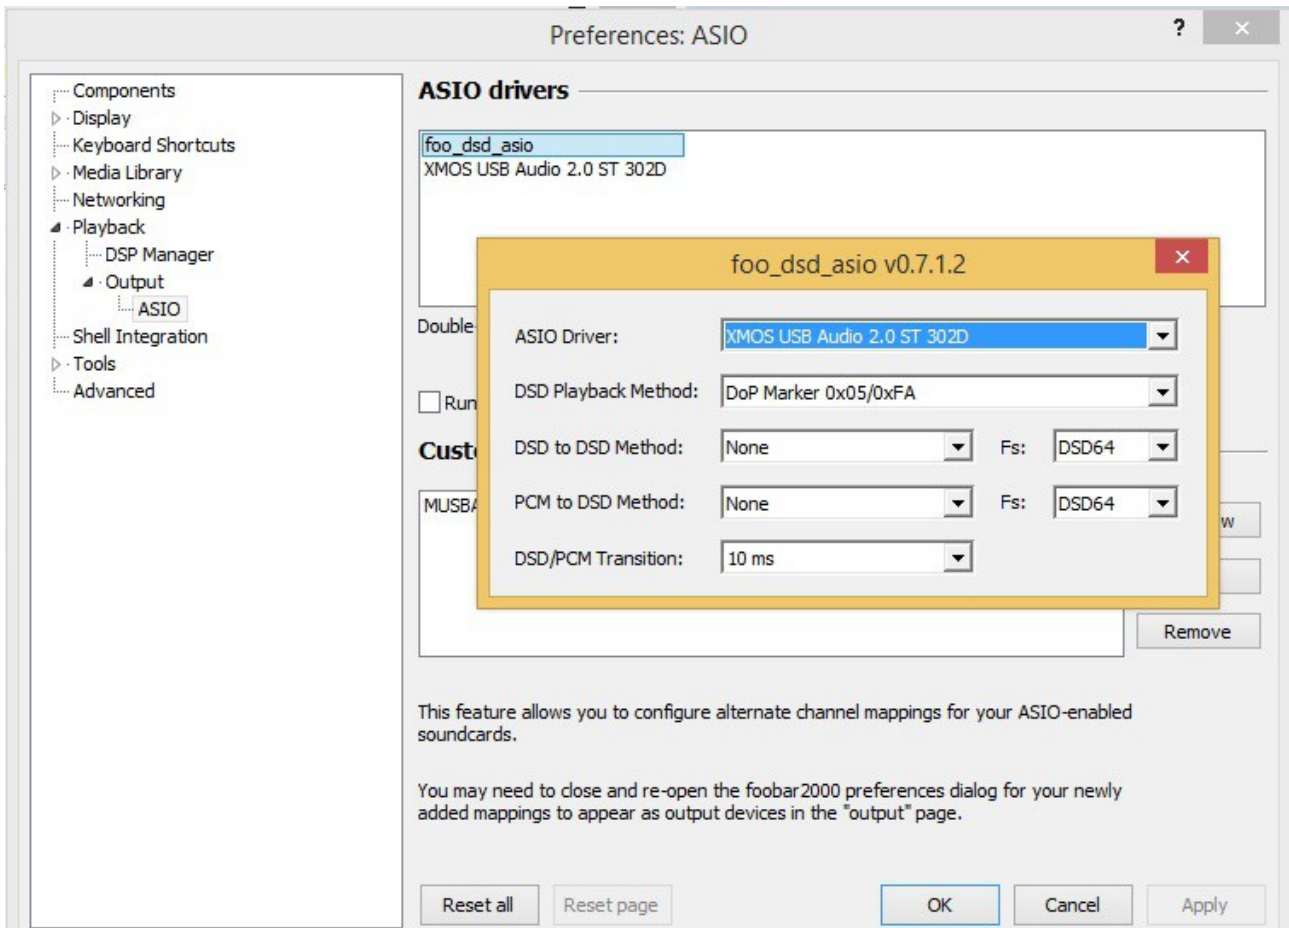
Preferences: ASIO

?

Components
Display
Keyboard Shortcuts
Media Library
Networking
Playback
DSP Manager
Output
ASIO
Shell Integration
Tools
Advanced

ASIO drivers

foo_dsd_asio
XMOS USB Audio 2.0 ST 302D

Double

Run

Cust

MUSB

w

Remove

foo_dsd_asio v0.7.1.2

ASIO Driver: XMOS USB Audio 2.0 ST 302D

DSD Playback Method: DoP Marker 0x05/0xFA

DSD to DSD Method: None Fs: DSD64

PCM to DSD Method: None Fs: DSD64

DSD/PCM Transition: 10 ms

This feature allows you to configure alternate channel mappings for your ASIO-enabled soundcards.

You may need to close and re-open the foobar2000 preferences dialog for your newly added mappings to appear as output devices in the "output" page.

Reset all Reset page OK Cancel Apply